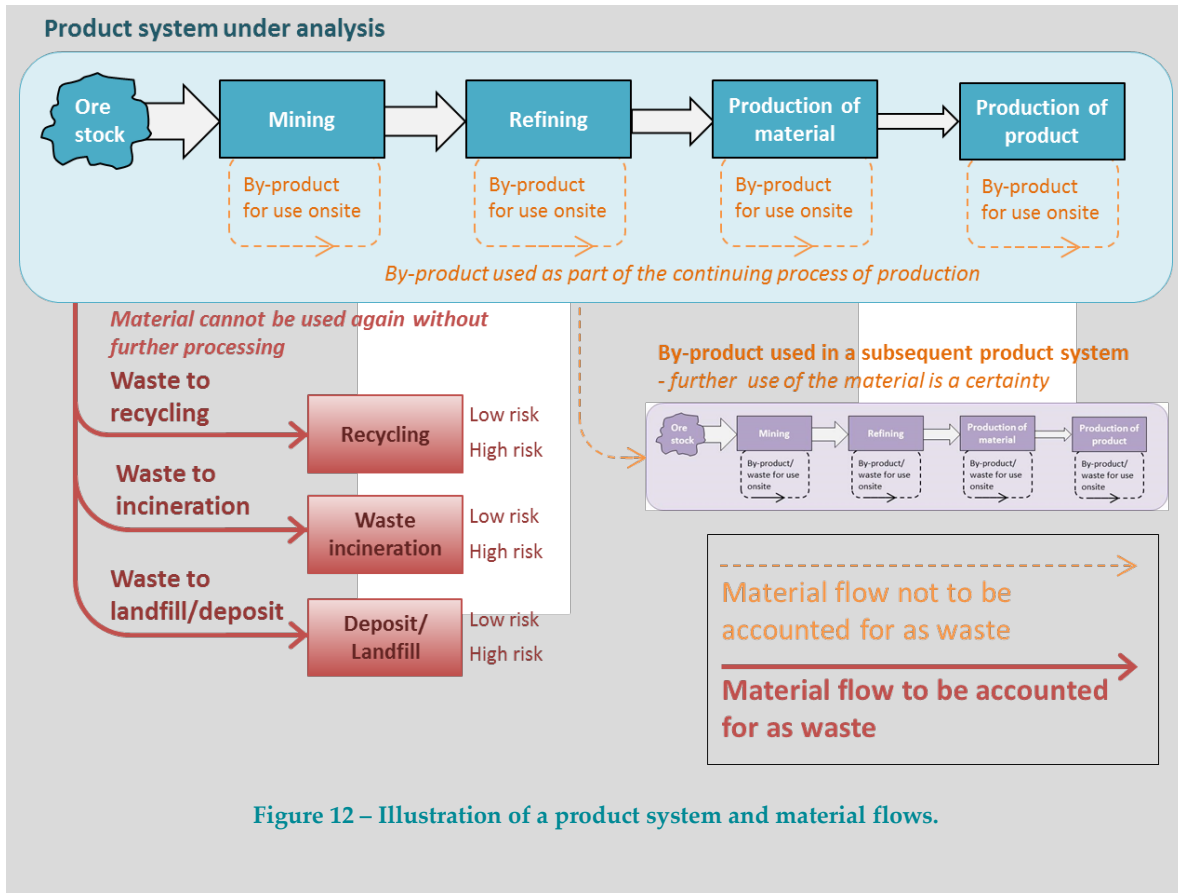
Product system under analysis

Ore stock

Mining

Refining

Production of material

Production of product

By-product for use onsite

By-product for use onsite

By-product for use onsite

By-product for use onsite

By-product used as part of the continuing process of production

Material cannot be used again without further processing

Waste to recycling

Recycling

Low risk

High risk

Waste to incineration

Waste incineration

Low risk

High risk

Waste to landfill/deposit

Deposit/ Landfill

Low risk

High risk

By-product used in a subsequent product system
- further use of the material is a certainty

Ore stock

Mining

Refining

Production of material

Production of product

By-product/ waste for use onsite

By-product/ waste for use onsite

By-product/ waste for use onsite

By-product/ waste for use onsite

Material flow not to be accounted for as waste

Material flow to be accounted for as waste

Figure 12 – Illustration of a product system and material flows.